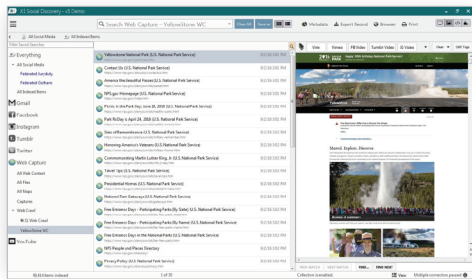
X1 Social Discovery - v3 Demo

Search Web Capture - YellowStone WC

Clear All

Search

Metadata

Export Record

Browser

Print

All Social Media

All Indexed Items

Filter Saved Searches

All Everything

All Social Media

Federated Facebook

Federated Twitter

All Indexed Items

Gmail

Facebook

Instagram

Tumblr

Twitter

Web Capture

All Web Content

All Files

All Maps

Captures

Web Crawl

YellowStone WC

YouTube

Yellowstone National Park (U.S. National Park Service)

Contact Us (U.S. National Park Service)

America the Beautiful Passes (U.S. National Park Service)

NPS.gov Homepage (U.S. National Park Service)

Picnic in the Park Day: June 26, 2018 (U.S. National Park Service)

Park RxDay is April 24, 2018 (U.S. National Park Service)

Sites of Remembrance (U.S. National Park Service)

Honoring America's Veterans (U.S. National Park Service)

Commemorating Martin Luther King, Jr. (U.S. National Park Service)

Travel Tips (U.S. National Park Service)

Presidential Homes (U.S. National Park Service)

National Park Getaways (U.S. National Park Service)

Free Entrance Days - Participating Parks (By State) (U.S. National Park Service)

Free Entrance Days - Participating Parks (U.S. National Park Service)

Free Entrance Days in the National Parks (U.S. National Park Service)

NPS People and Places Directory

Privacy Policy (U.S. National Park Service)

Web

Videos

FB Video

Tumblr Video

IG Video

Yellowstone

Marvel. Explore. Discover.

Welcome to Yellowstone

1 of 30

FIND NEXT

FIND...

Collection is enabled.

Multiple connections paused

90,416 items indexed